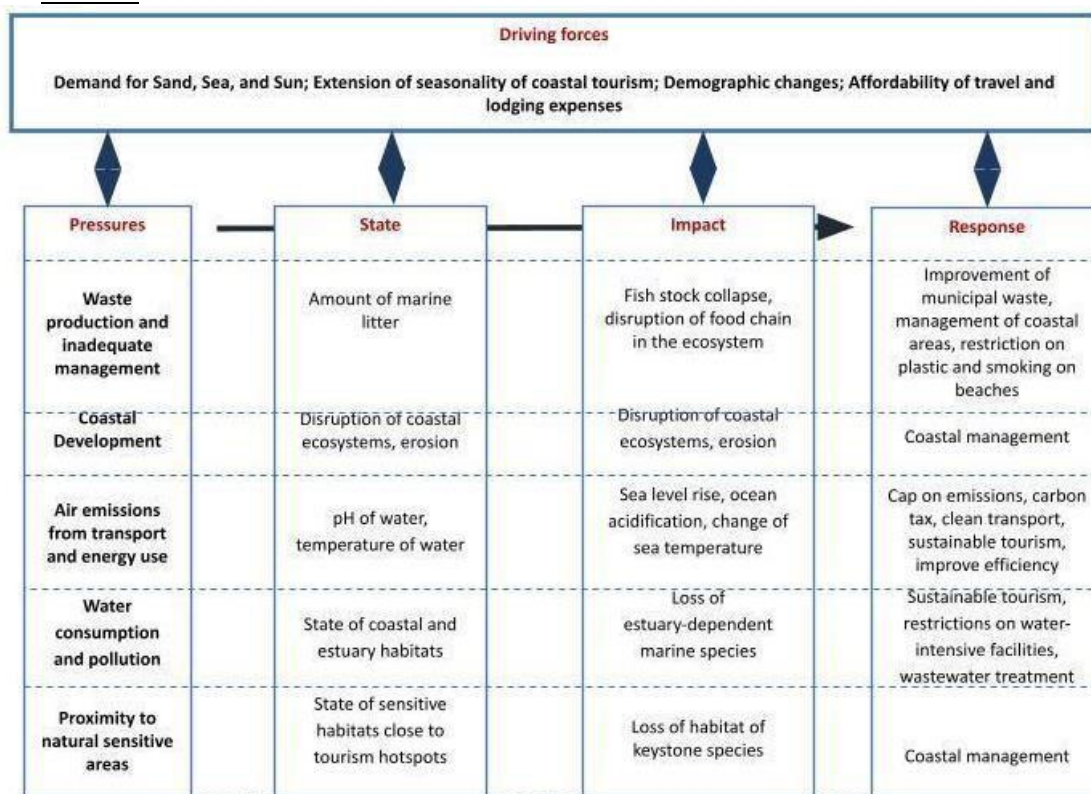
Driving forces

Demand for Sand, Sea, and Sun; Extension of seasonality of coastal tourism; Demographic changes; Affordability of travel and lodging expenses

| Pressures | State | Impact | Response |
|---|---|---|---|
| Waste production and inadequate management | Amount of marine litter | Fish stock collapse, disruption of food chain in the ecosystem | Improvement of municipal waste, management of coastal areas, restriction on plastic and smoking on beaches |
| Coastal Development | Disruption of coastal ecosystems, erosion | Disruption of coastal ecosystems, erosion | Coastal management |
| Air emissions from transport and energy use | pH of water, temperature of water | Sea level rise, ocean acidification, change of sea temperature | Cap on emissions, carbon tax, clean transport, sustainable tourism, improve efficiency |
| Water consumption and pollution | State of coastal and estuary habitats | Loss of estuary-dependent marine species | Sustainable tourism, restrictions on water-intensive facilities, wastewater treatment |
| Proximity to natural sensitive areas | State of sensitive habitats close to tourism hotspots | Loss of habitat of keystone species | Coastal management |